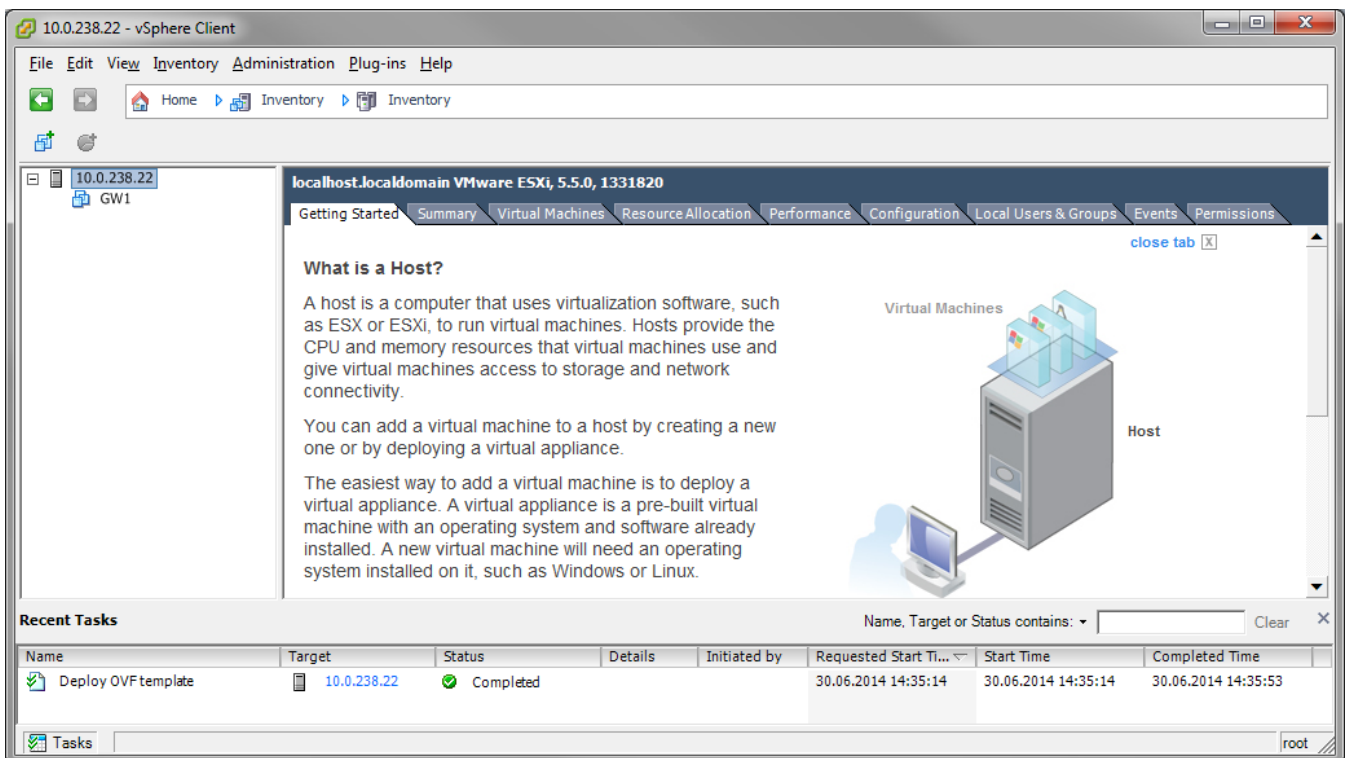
10.0.238.22 - vSphere Client

File Edit View Inventory Administration Plug-ins Help

Home Inventory Inventory

10.0.238.22
GW1

localhost.localdomain VMware ESXi, 5.5.0, 1331820

Getting Started | Summary | Virtual Machines | Resource Allocation | Performance | Configuration | Local Users & Groups | Events | Permissions

close tab X

What is a Host?

A host is a computer that uses virtualization software, such as ESX or ESXi, to run virtual machines. Hosts provide the CPU and memory resources that virtual machines use and give virtual machines access to storage and network connectivity.

You can add a virtual machine to a host by creating a new one or by deploying a virtual appliance.

The easiest way to add a virtual machine is to deploy a virtual appliance. A virtual appliance is a pre-built virtual machine with an operating system and software already installed. A new virtual machine will need an operating system installed on it, such as Windows or Linux.

Virtual Machines

Host

Recent Tasks

Name, Target or Status contains: ▾ Clear

| Name | Target | Status | Details | Initiated by | Requested Start Ti... | Start Time | Completed Time |
|---|---|---|---|---|---|---|---|
| Deploy OVF template | 10.0.238.22 | Completed | | | 30.06.2014 14:35:14 | 30.06.2014 14:35:14 | 30.06.2014 14:35:53 |

Tasks

root